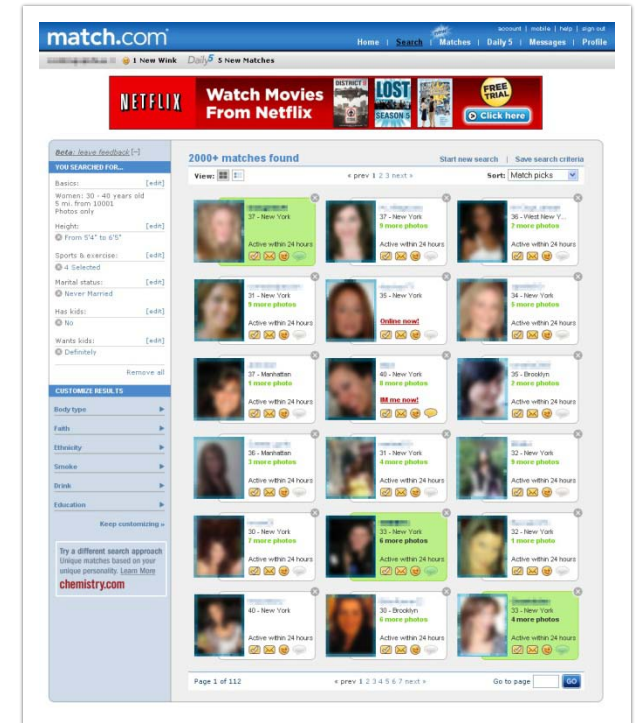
match.com

account | mobile | help | sign out

Home | Search | Matches | Daily 5 | Messages | Profile

1 New Wink Daily5 5 New Matches

NETFLIX Watch Movies From Netflix DISTRICT 9 LOST SEASON 5 FREE TRIAL Click here

Beta: leave feedback [~]

YOU SEARCHED FOR...

Basics: [edit]
Women: 30 - 40 years old
5 mi. from 10001
Photos only

Height: [edit]
From 5'4" to 6'5"

Sports & exercise: [edit]
4 Selected

Marital status: [edit]
Never Married

Has kids: [edit]
No

Wants kids: [edit]
Definitely

Remove all

CUSTOMIZE RESULTS

Body type
Faith
Ethnicity
Smoke
Drink
Education

Keep customizing »

Try a different search approach
Unique matches based on your unique personality. Learn More
chemistry.com

2000+ matches found

Start new search | Save search criteria

View:

« prev 1 2 3 next »

Sort: Match picks

37 - New York
Active within 24 hours

37 - New York
9 more photos
Active within 24 hours

36 - West New Y...
2 more photos
Active within 24 hours

31 - New York
5 more photos
Active within 24 hours

35 - New York
Online now!

34 - New York
5 more photos
Active within 24 hours

37 - Manhattan
1 more photo
Active within 24 hours

40 - New York
8 more photos
IM me now!

35 - Brooklyn
2 more photos
Active within 24 hours

36 - Manhattan
3 more photos
Active within 24 hours

31 - New York
4 more photos
Active within 24 hours

32 - New York
9 more photos
Active within 24 hours

30 - New York
7 more photos
Active within 24 hours

33 - New York
6 more photos
Active within 24 hours

32 - New York
1 more photo
Active within 24 hours

40 - New York
Active within 24 hours

30 - Brooklyn
6 more photos
Active within 24 hours

33 - New York
4 more photos
Active within 24 hours

Page 1 of 112

« prev 1 2 3 4 5 6 7 next »

Go to page GO